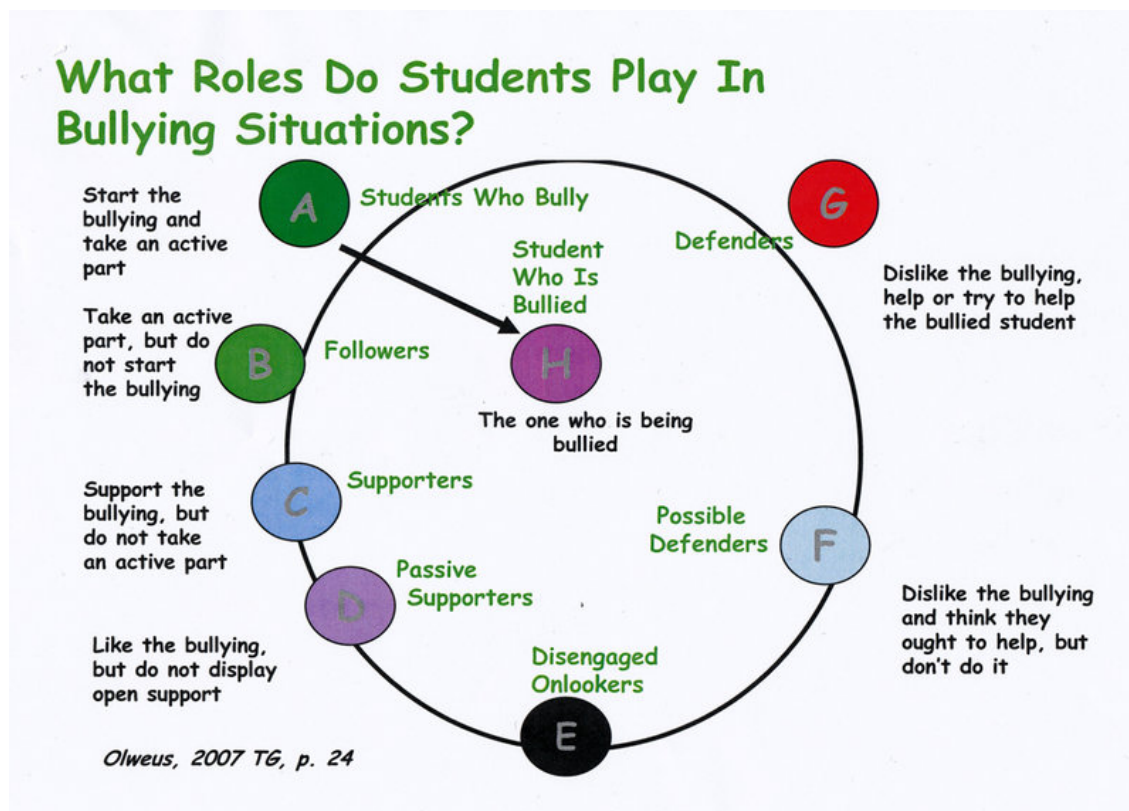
What Roles Do Students Play In Bullying Situations?

Start the bullying and take an active part

A

Students Who Bully

G

Defenders

Student Who Is Bullied

Dislike the bullying, help or try to help the bullied student

Take an active part, but do not start the bullying

B

Followers

H

The one who is being bullied

Support the bullying, but do not take an active part

C

Supporters

Possible Defenders

F

D

Passive Supporters

Dislike the bullying and think they ought to help, but don't do it

Like the bullying, but do not display open support

Disengaged Onlookers

E

Olweus, 2007 TG, p. 24